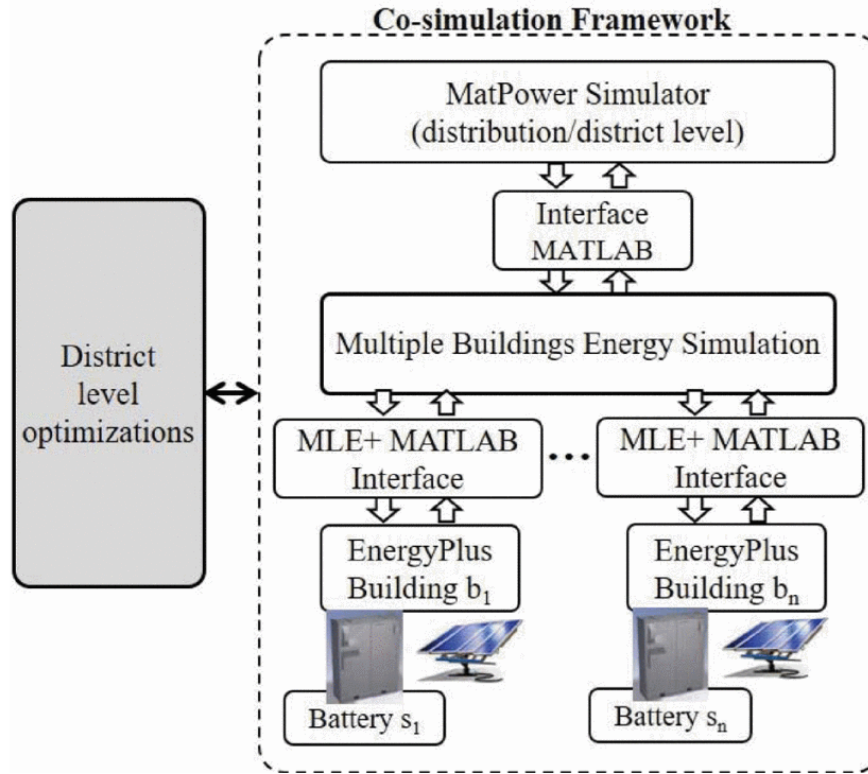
Co-simulation Framework

MatPower Simulator (distribution/district level)

Interface MATLAB

Multiple Buildings Energy Simulation

District level optimizations

MLE+ MATLAB Interface

...

MLE+ MATLAB Interface

EnergyPlus Building $b_1$

EnergyPlus Building $b_n$

Battery $s_1$

Battery $s_n$